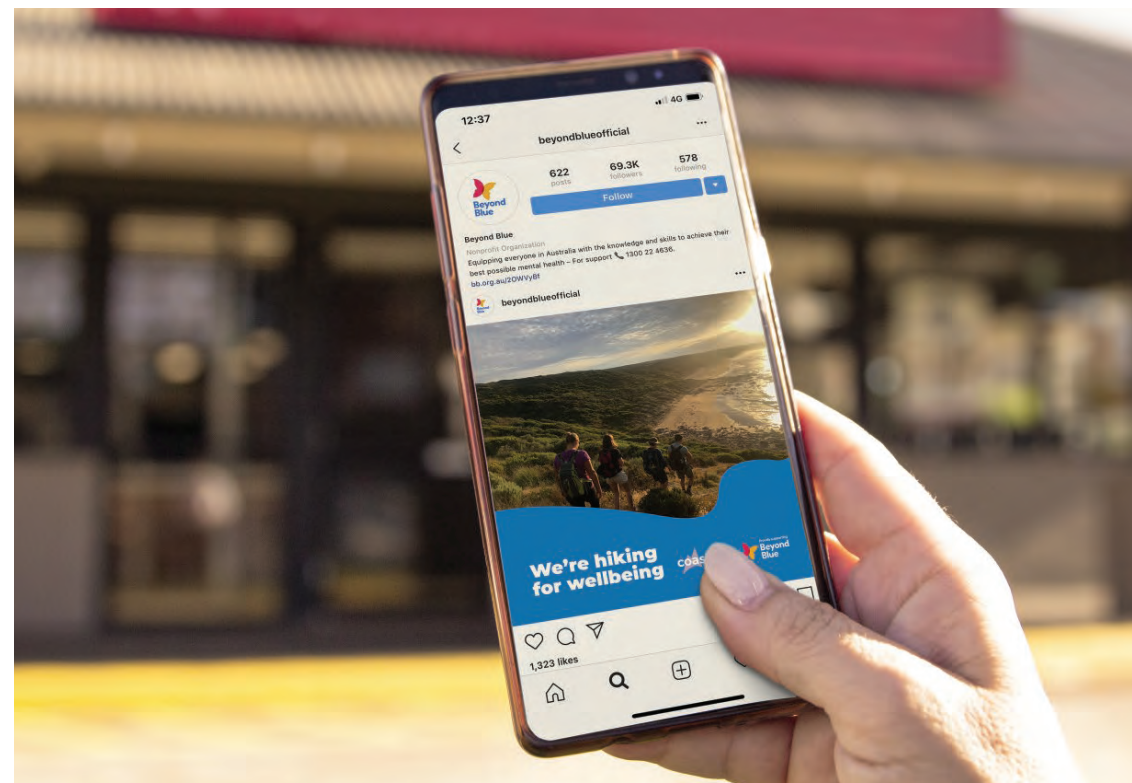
12:37

4G

beyondblueofficial

622
posts

69.3K
followers

578
following

Beyond Blue

Follow

Beyond Blue
Nonprofit Organization
Equipping everyone in Australia with the knowledge and skills to achieve their best possible mental health – For support 📞 1300 22 4636.
bb.org.au/2DWVyBf

Beyond Blue

beyondblueofficial

We're hiking for wellbeing

coas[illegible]

Proudly supporting Beyond Blue

1,323 likes